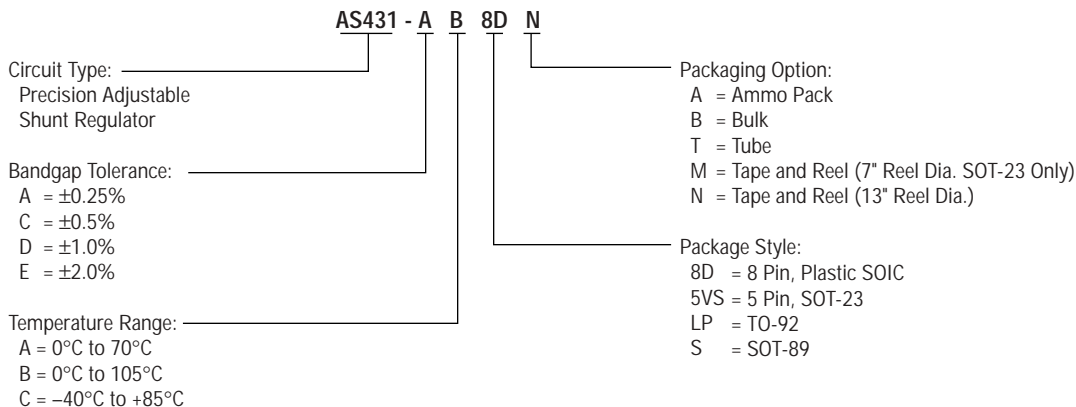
AS431 - A B 8D N

Circuit Type:
Precision Adjustable
Shunt Regulator

Bandgap Tolerance:
A = ±0.25%
C = ±0.5%
D = ±1.0%
E = ±2.0%

Temperature Range:
A = 0°C to 70°C
B = 0°C to 105°C
C = –40°C to +85°C

Packaging Option:
A = Ammo Pack
B = Bulk
T = Tube
M = Tape and Reel (7" Reel Dia. SOT-23 Only)
N = Tape and Reel (13" Reel Dia.)

Package Style:
8D = 8 Pin, Plastic SOIC
5VS = 5 Pin, SOT-23
LP = TO-92
S = SOT-89